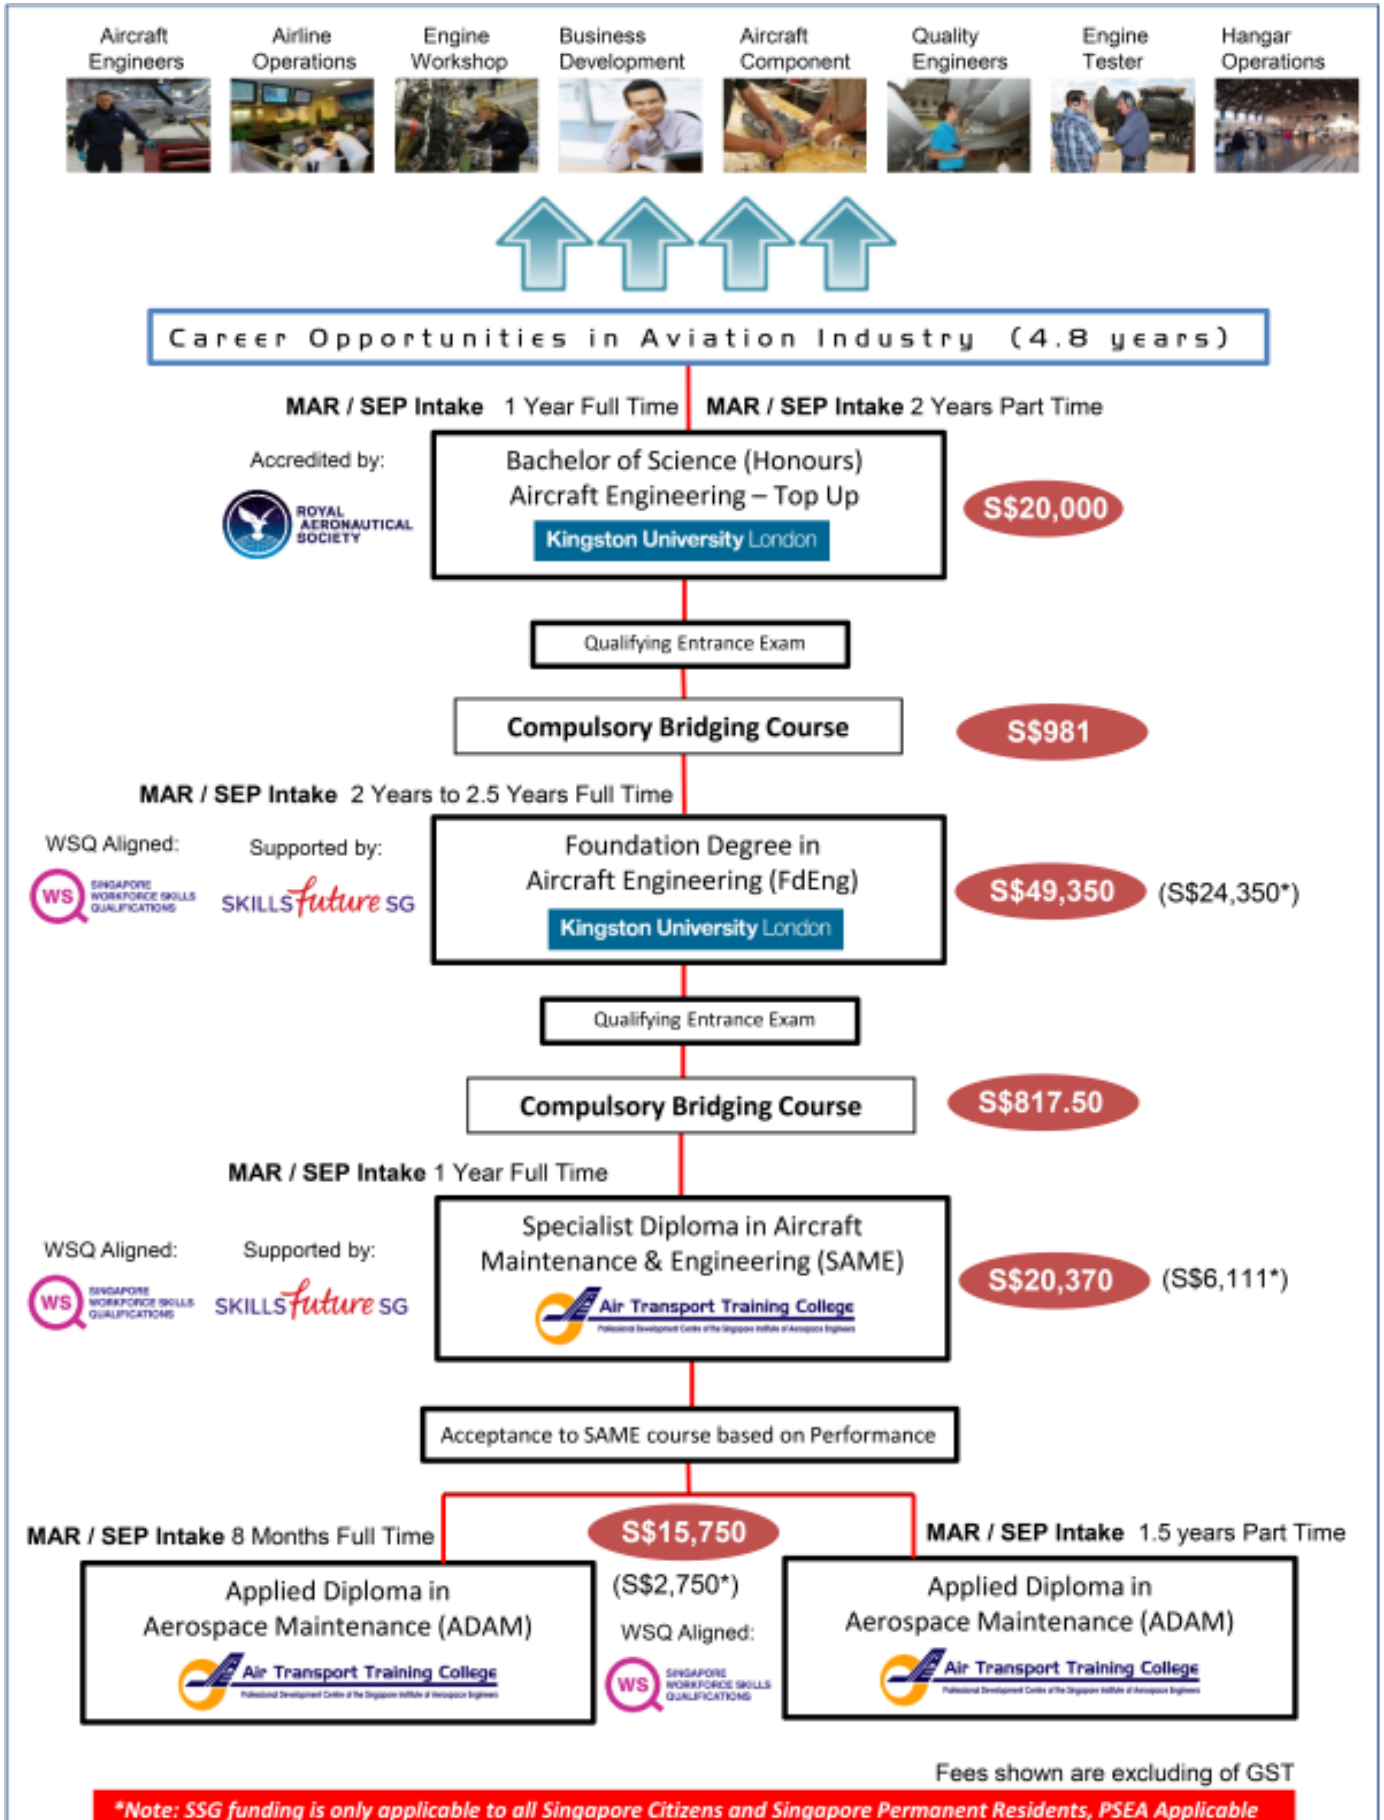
Aircraft Engineers

Airline Operations

Engine Workshop

Business Development

Aircraft Component

Quality Engineers

Engine Tester

Hangar Operations

Career Opportunities in Aviation Industry (4.8 years)

MAR / SEP Intake 1 Year Full Time

MAR / SEP Intake 2 Years Part Time

Accredited by:

ROYAL AERONAUTICAL SOCIETY

Bachelor of Science (Honours) Aircraft Engineering – Top Up

Kingston University London

S$20,000

Qualifying Entrance Exam

Compulsory Bridging Course

S$981

MAR / SEP Intake 2 Years to 2.5 Years Full Time

WSQ Aligned:

WS SINGAPORE WORKFORCE SKILLS QUALIFICATIONS

Supported by:

SKILLS future SG

Foundation Degree in Aircraft Engineering (FdEng)

Kingston University London

S$49,350

(S$24,350*)

Qualifying Entrance Exam

Compulsory Bridging Course

S$817.50

MAR / SEP Intake 1 Year Full Time

WSQ Aligned:

WS SINGAPORE WORKFORCE SKILLS QUALIFICATIONS

Supported by:

SKILLS future SG

Specialist Diploma in Aircraft Maintenance & Engineering (SAME)

Air Transport Training College

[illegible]

S$20,370

(S$6,111*)

Acceptance to SAME course based on Performance

MAR / SEP Intake 8 Months Full Time

S$15,750

MAR / SEP Intake 1.5 years Part Time

Applied Diploma in Aerospace Maintenance (ADAM)

Air Transport Training College

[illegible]

(S$2,750*)

WSQ Aligned:

WS SINGAPORE WORKFORCE SKILLS QUALIFICATIONS

Applied Diploma in Aerospace Maintenance (ADAM)

Air Transport Training College

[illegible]

Fees shown are excluding of GST

*Note: SSG funding is only applicable to all Singapore Citizens and Singapore Permanent Residents, PSEA Applicable